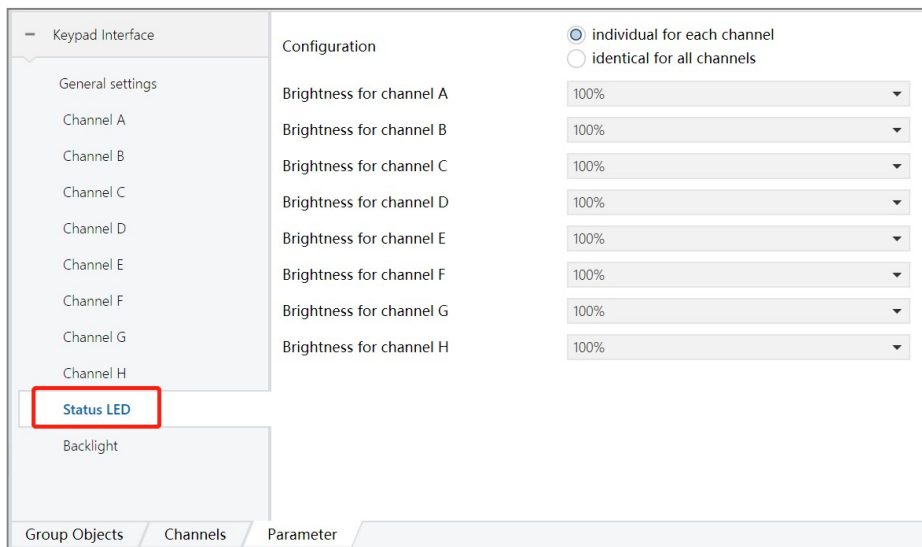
− Keypad Interface

General settings

Channel A

Channel B

Channel C

Channel D

Channel E

Channel F

Channel G

Channel H

Status LED

Backlight

Configuration
individual for each channel
identical for all channels

| | |
|---|---|
| Brightness for channel A | 100% |
| Brightness for channel B | 100% |
| Brightness for channel C | 100% |
| Brightness for channel D | 100% |
| Brightness for channel E | 100% |
| Brightness for channel F | 100% |
| Brightness for channel G | 100% |
| Brightness for channel H | 100% |

Group Objects | Channels | Parameter